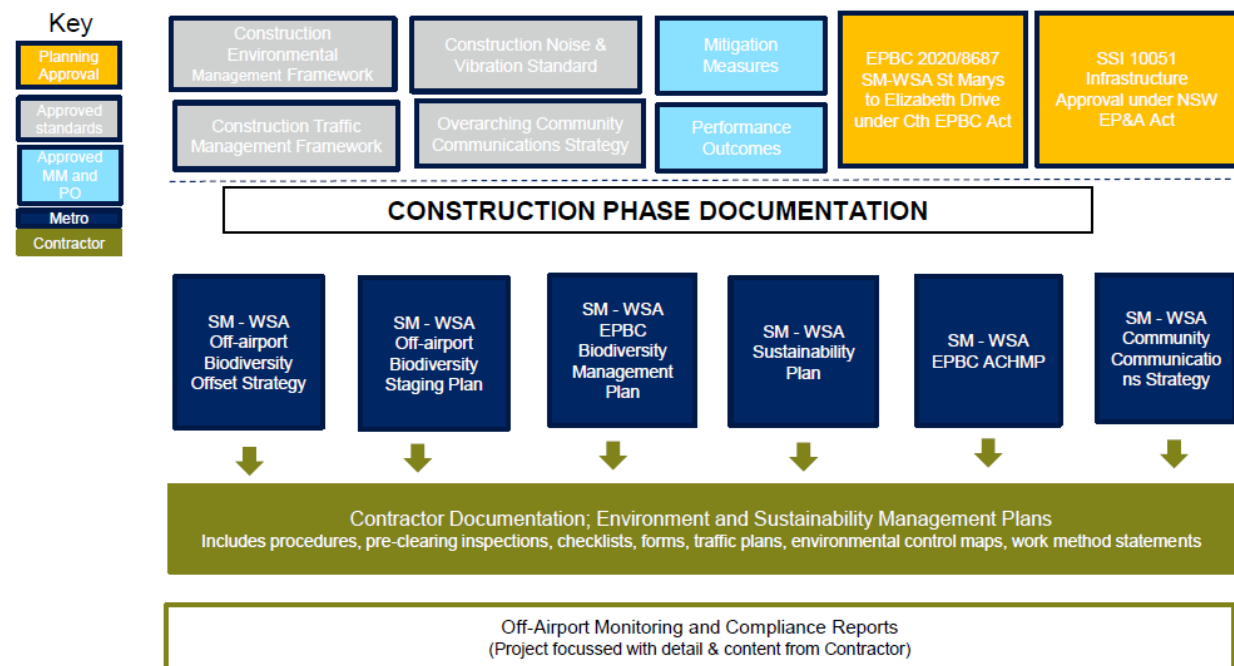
Key

Planning Approval

Approved standards

Approved MM and PO

Metro

Contractor

Construction Environmental Management Framework

Construction Noise & Vibration Standard

Mitigation Measures

EPBC 2020/8687 SM-WSA St Marys to Elizabeth Drive under Cth EPBC Act

SSI 10051 Infrastructure Approval under NSW EP&A Act

Construction Traffic Management Framework

Overarching Community Communications Strategy

Performance Outcomes

CONSTRUCTION PHASE DOCUMENTATION

SM - WSA Off-airport Biodiversity Offset Strategy

SM - WSA Off-airport Biodiversity Staging Plan

SM - WSA EPBC Biodiversity Management Plan

SM - WSA Sustainability Plan

SM - WSA EPBC ACHMP

SM - WSA Community Communications Strategy

Contractor Documentation; Environment and Sustainability Management Plans
Includes procedures, pre-clearing inspections, checklists, forms, traffic plans, environmental control maps, work method statements

Off-Airport Monitoring and Compliance Reports
(Project focussed with detail & content from Contractor)